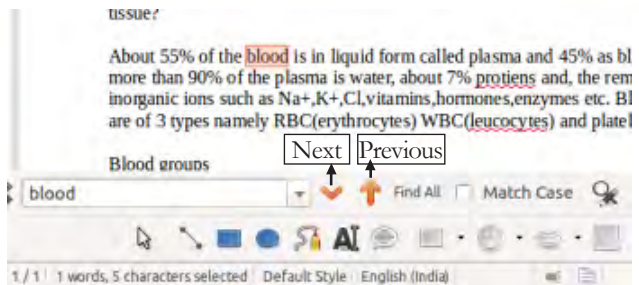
tissue?

About 55% of the blood is in liquid form called plasma and 45% as bl more than 90% of the plasma is water, about 7% protiens and, the rem inorganic ions such as Na+,K+,Cl,vitamins,hormones,enzymes etc. Bl are of 3 types namely RBC(erythrocytes) WBC(leucocytes) and plate

Blood groups

Next Previous

blood

Find All Match Case

1 / 1 1 words, 5 characters selected Default Style English (India)